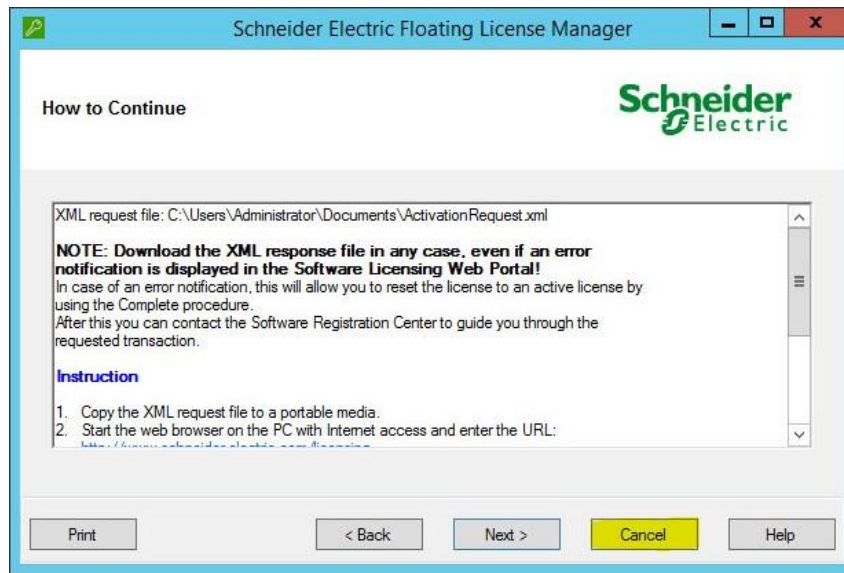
Schneider Electric Floating License Manager

How to Continue

Schneider Electric

XML request file: C:\Users\Administrator\Documents\ActivationRequest.xml

NOTE: Download the XML response file in any case, even if an error notification is displayed in the Software Licensing Web Portal!
In case of an error notification, this will allow you to reset the license to an active license by using the Complete procedure.
After this you can contact the Software Registration Center to guide you through the requested transaction.

Instruction

1. Copy the XML request file to a portable media.
2. Start the web browser on the PC with Internet access and enter the URL:
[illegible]

Print
< Back
Next >
Cancel
Help